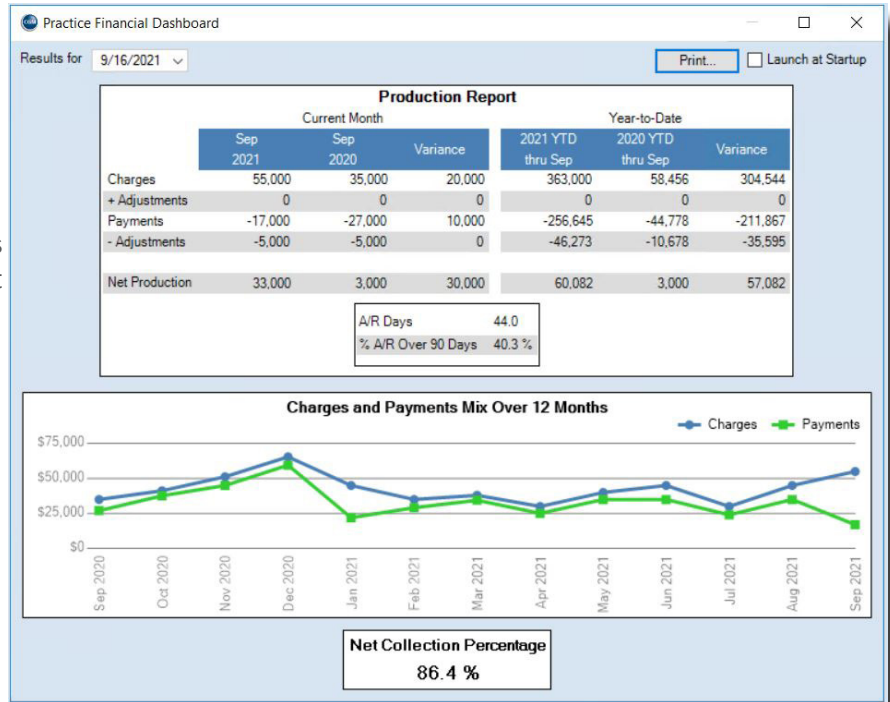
Practice Financial Dashboard

Results for 9/16/2021

Print...

Launch at Startup

Production Report

Current Month

Year-to-Date

| | Sep 2021 | Sep 2020 | Variance | 2021 YTD thru Sep | 2020 YTD thru Sep | Variance |
|---|---|---|---|---|---|---|
| Charges | 55,000 | 35,000 | 20,000 | 363,000 | 58,456 | 304,544 |
| + Adjustments | 0 | 0 | 0 | 0 | 0 | 0 |
| Payments | -17,000 | -27,000 | 10,000 | -256,645 | -44,778 | -211,867 |
| - Adjustments | -5,000 | -5,000 | 0 | -46,273 | -10,678 | -35,595 |
| Net Production | 33,000 | 3,000 | 30,000 | 60,082 | 3,000 | 57,082 |

| A/R Days | 44.0 |
|---|---|
| % A/R Over 90 Days | 40.3 % |

Charges and Payments Mix Over 12 Months

Charges

Payments

$75,000

$50,000

$25,000

$0

Sep 2020

Oct 2020

Nov 2020

Dec 2020

Jan 2021

Feb 2021

Mar 2021

Apr 2021

May 2021

Jun 2021

Jul 2021

Aug 2021

Sep 2021

Net Collection Percentage

86.4 %